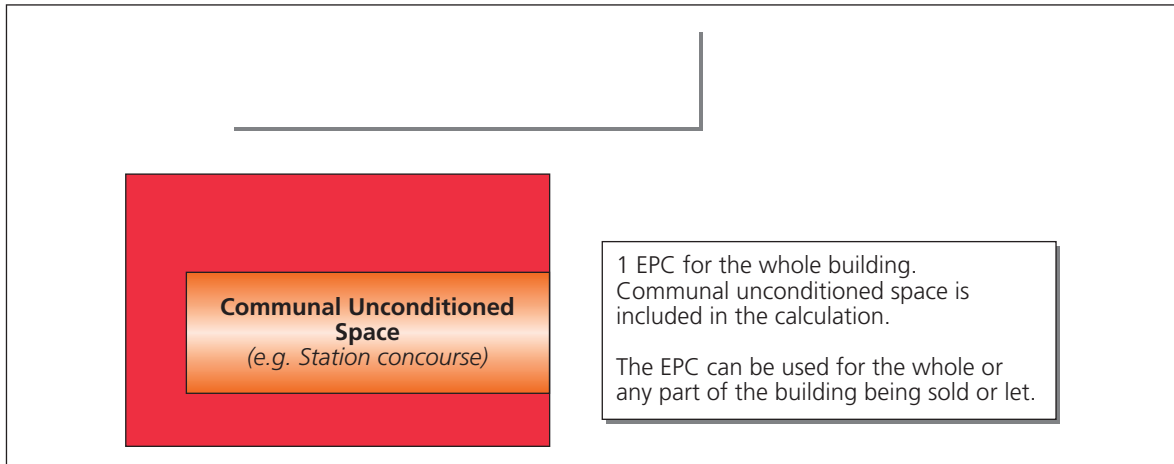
Communal Unconditioned Space
(e.g. Station concourse)

1 EPC for the whole building. Communal unconditioned space is included in the calculation.

The EPC can be used for the whole or any part of the building being sold or let.